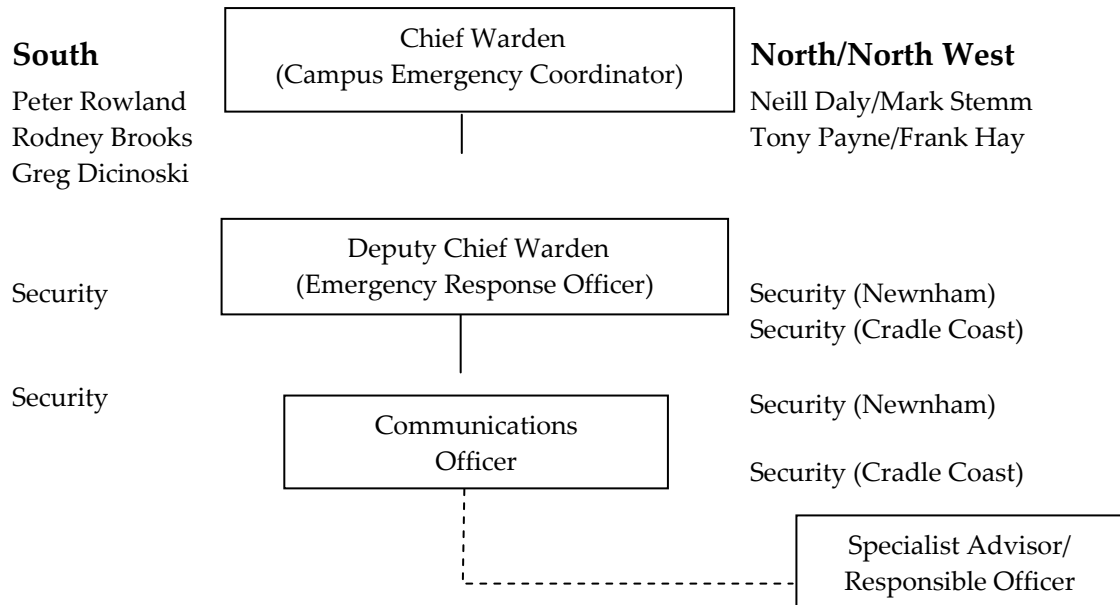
South

Peter Rowland
Rodney Brooks
Greg Dicinoski

Chief Warden
(Campus Emergency Coordinator)

North/North West

Neill Daly/Mark Stemm
Tony Payne/Frank Hay

Security

Deputy Chief Warden
(Emergency Response Officer)

Security (Newnham)
Security (Cradle Coast)

Security

Communications Officer

Security (Newnham)

Security (Cradle Coast)

Specialist Advisor/
Responsible Officer